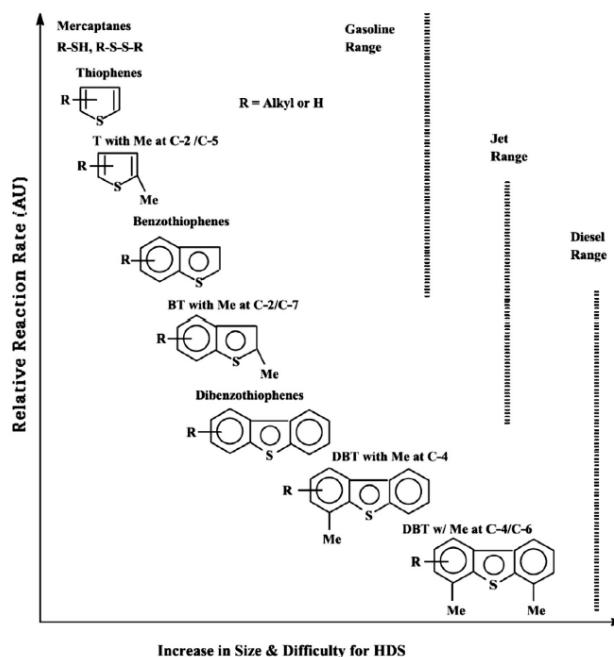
Mercaptanes
R-SH, R-S-S-R

Thiophenes

R

S

R = Alkyl or H

Gasoline Range

T with Me at C-2 /C-5

R

S

Me

Jet Range

Benzothiophenes

R

S

Diesel Range

BT with Me at C-2/C-7

R

S

Me

Dibenzothiophenes

R

S

DBT with Me at C-4

R

S

Me

DBT w/ Me at C-4/C-6

R

S

Me

Me

Relative Reaction Rate (AU)

Increase in Size & Difficulty for HDS